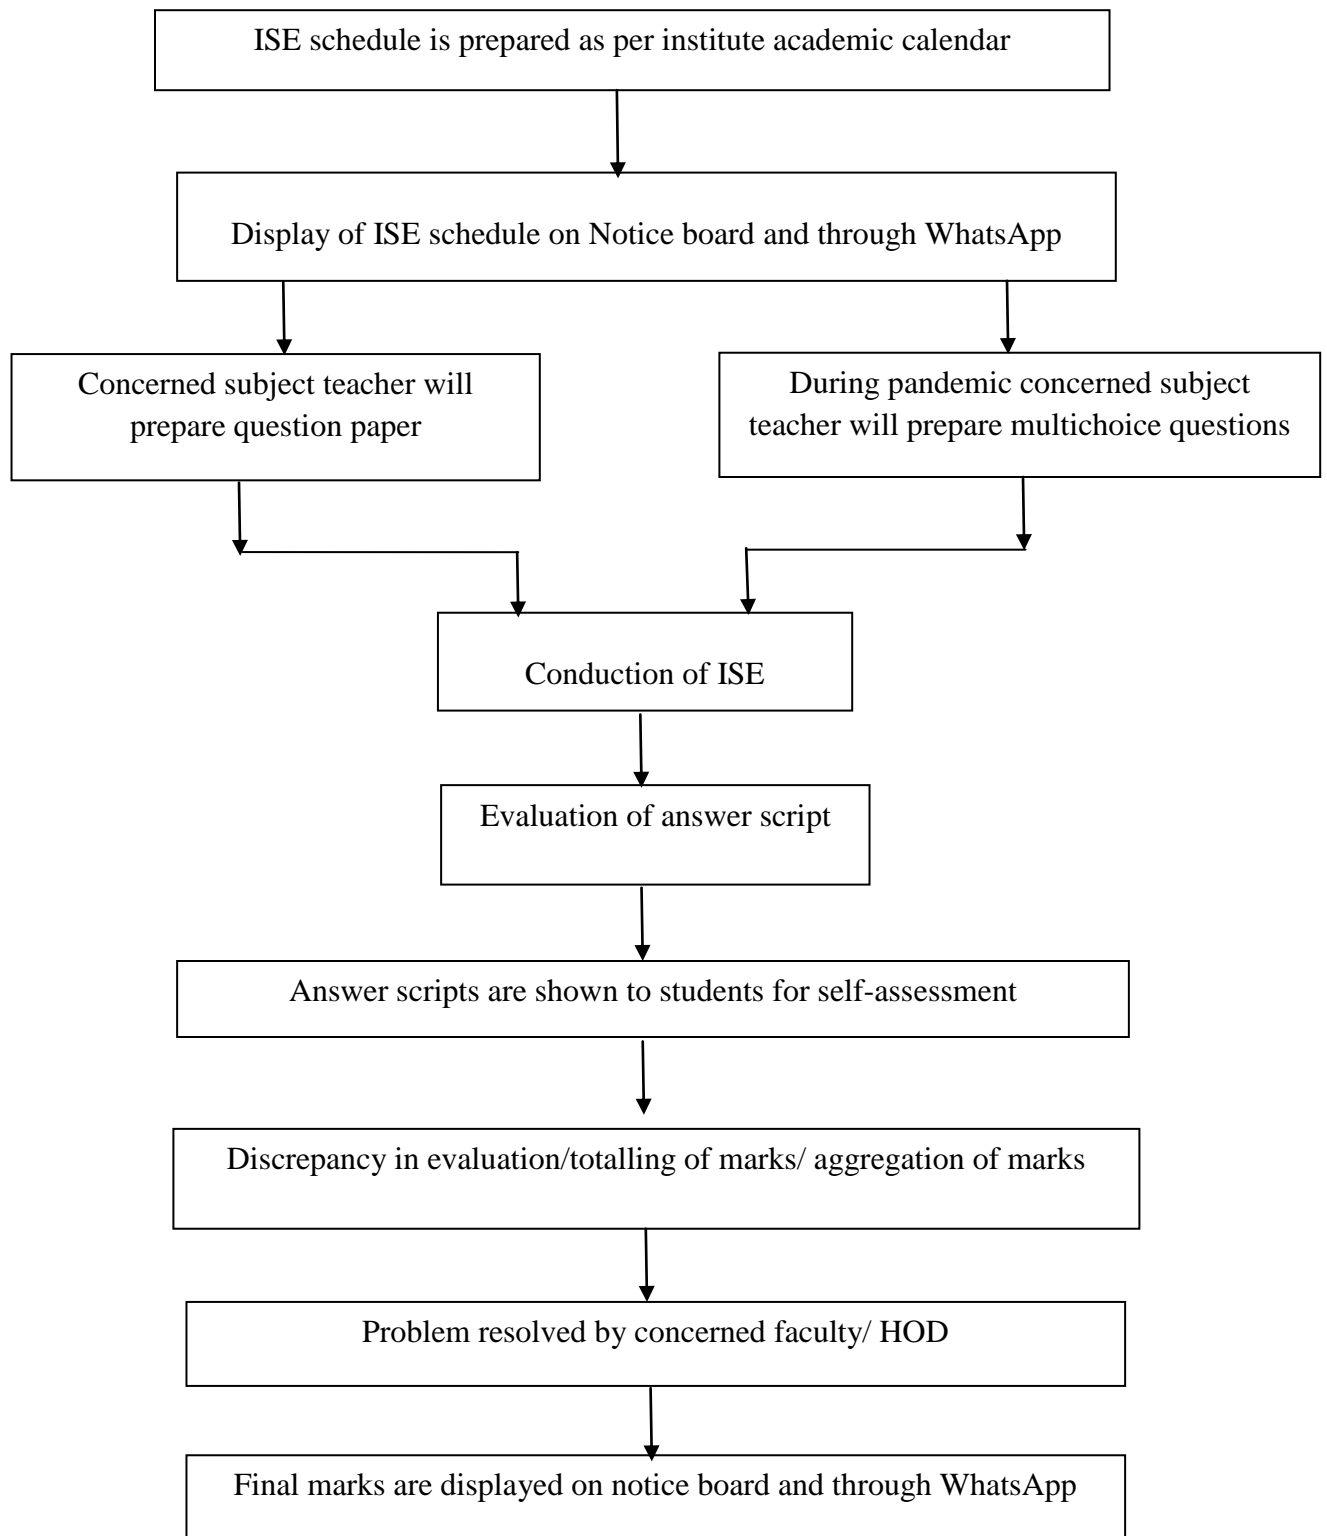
ISE schedule is prepared as per institute academic calendar

Display of ISE schedule on Notice board and through WhatsApp

Concerned subject teacher will prepare question paper

During pandemic concerned subject teacher will prepare multichoice questions

Conduction of ISE

Evaluation of answer script

Answer scripts are shown to students for self-assessment

Discrepancy in evaluation/totalling of marks/ aggregation of marks

Problem resolved by concerned faculty/ HOD

Final marks are displayed on notice board and through WhatsApp